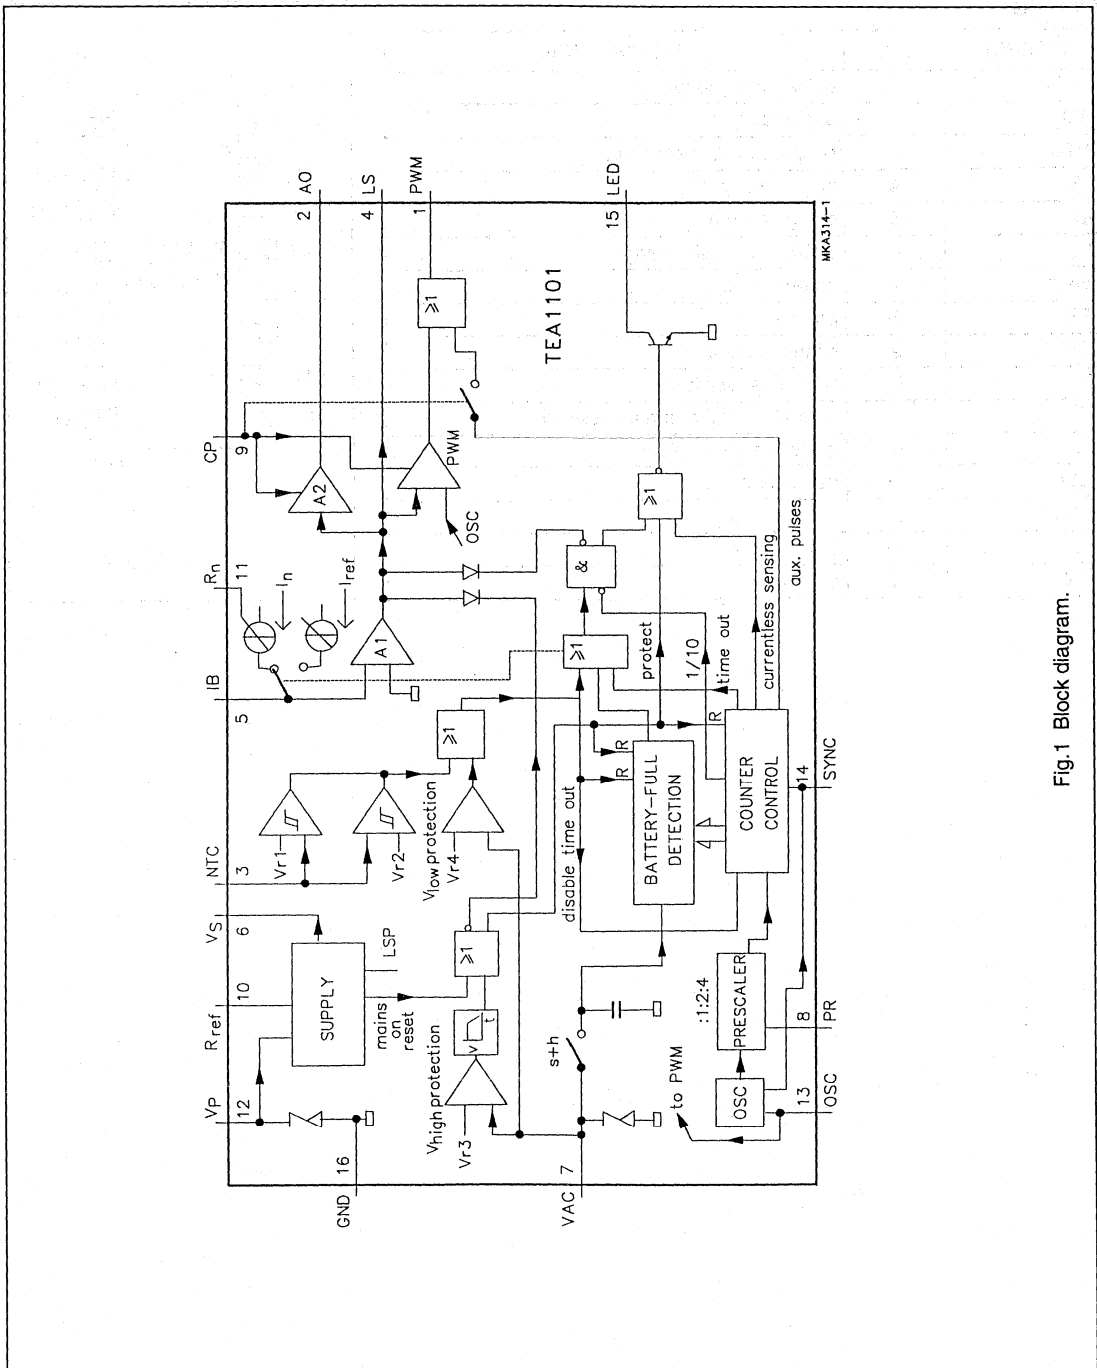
AO
2
LS
4
PWM
1
LED
15
MKA314-1
TEA1101
$\geqslant 1$
CP
9
A2
PWM
OSC
$R_n$
11
$I_n$
$I_{ref}$
A1
IB
5
&
$\geqslant 1$
$\geqslant 1$
protect
1/10
time out
currentless sensing
aux. pulses
NTC
3
Vr1
Vr2
$V_{low}$ protection
Vr4
$\geqslant 1$
R
R
R
BATTERY-FULL DETECTION
COUNTER CONTROL
14
SYNC
disable time out
VS
6
LSP
SUPPLY
10
$R_{ref}$
mains on reset
$\geqslant 1$
v
t
$V_{high}$ protection
Vr3
VP
12
16
GND
s+h
7
VAC
to PWM
OSC
13
OSC
PRESCALER
:1:2:4
8
PR

Fig.1 Block diagram.